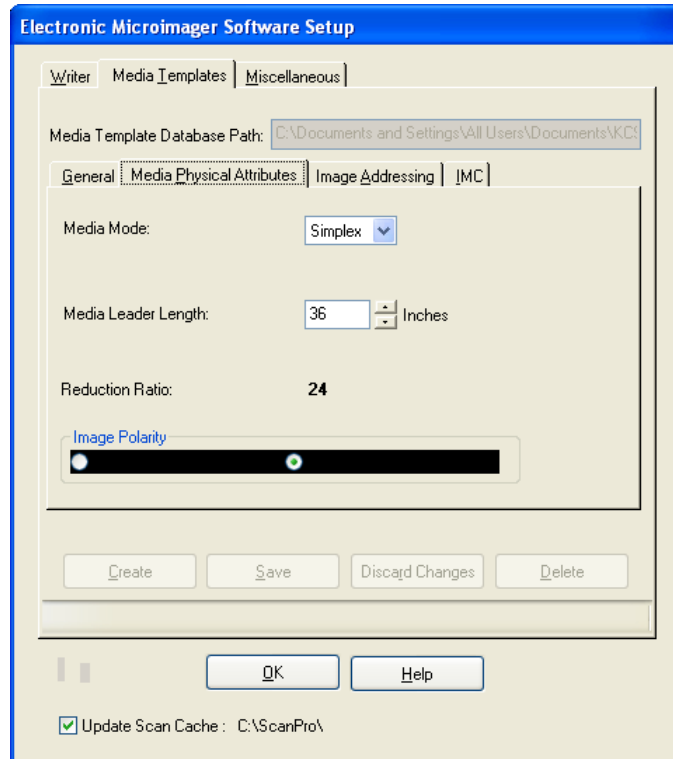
Electronic Microimager Software Setup

Writer | Media Templates | Miscellaneous

Media Template Database Path: C:\Documents and Settings\All Users\Documents\KC

General | Media Physical Attributes | Image Addressing | IMC

Media Mode: Simplex

Media Leader Length: 36 Inches

Reduction Ratio: 24

Image Polarity

Create | Save | Discard Changes | Delete

OK | Help

Update Scan Cache : C:\ScanPro\